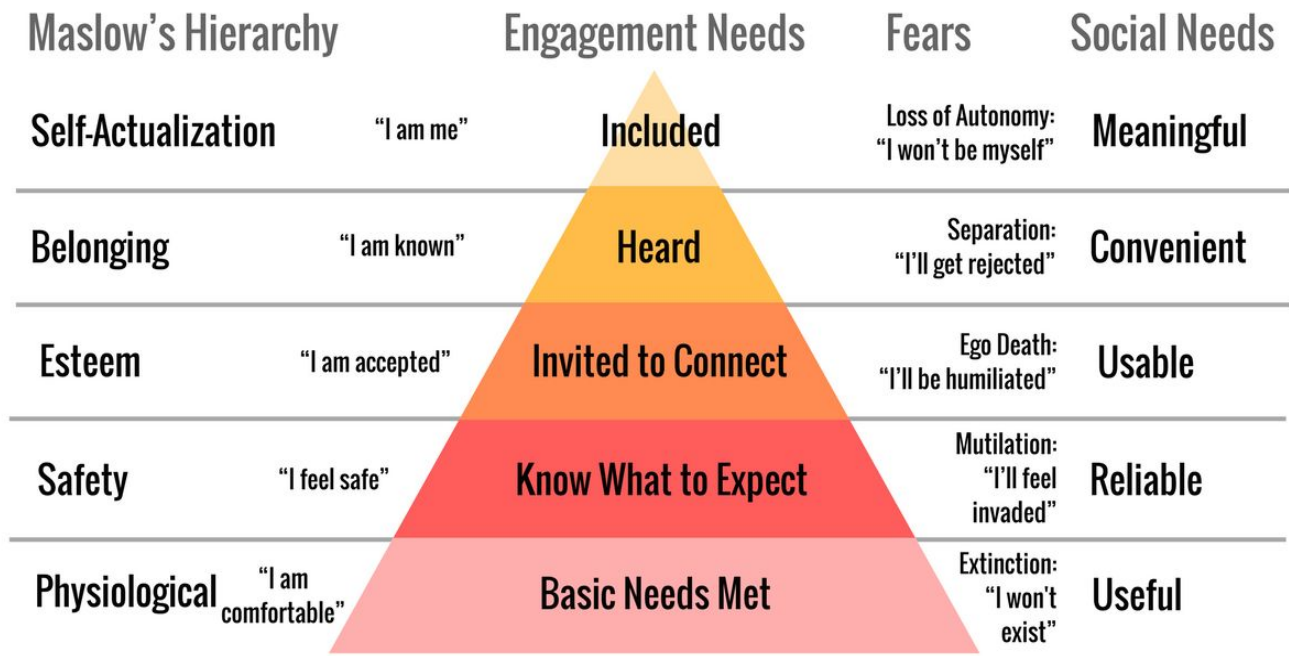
| Maslow's Hierarchy | | Engagement Needs | Fears | Social Needs |
|---|---|---|---|---|
| Self-Actualization | "I am me" | Included | Loss of Autonomy: "I won't be myself" | Meaningful |
| Belonging | "I am known" | Heard | Separation: "I'll get rejected" | Convenient |
| Esteem | "I am accepted" | Invited to Connect | Ego Death: "I'll be humiliated" | Usable |
| Safety | "I feel safe" | Know What to Expect | Mutilation: "I'll feel invaded" | Reliable |
| Physiological | "I am comfortable" | Basic Needs Met | Extinction: "I won't exist" | Useful |